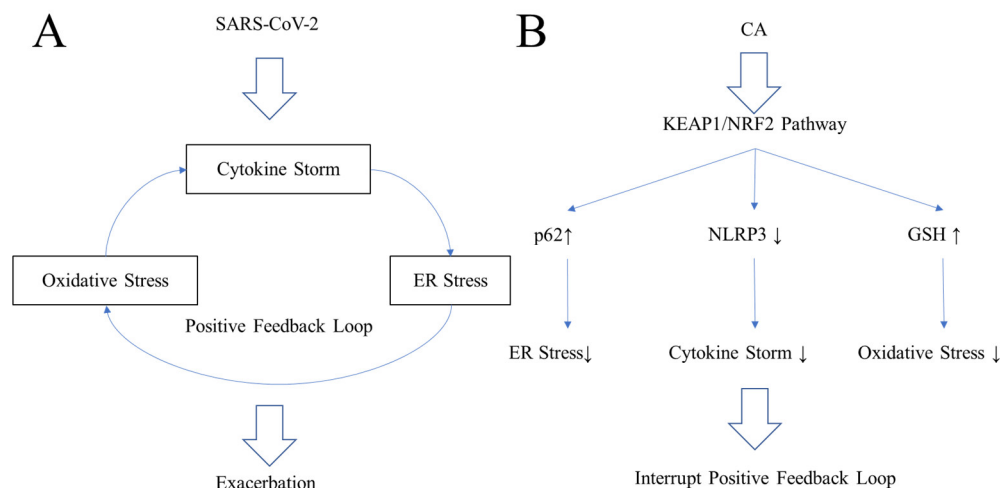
A

SARS-CoV-2

Cytokine Storm

Oxidative Stress

ER Stress

Positive Feedback Loop

Exacerbation

B

CA

KEAP1/NRF2 Pathway

p62↑

NLRP3 ↓

GSH ↑

ER Stress↓

Cytokine Storm ↓

Oxidative Stress ↓

Interrupt Positive Feedback Loop